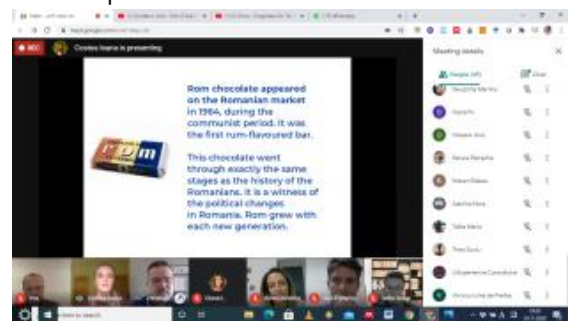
REC

Costea Ioana is presenting

Rom chocolate appeared on the Romanian market in 1964, during the communist period. It was the first rum-flavoured bar.

This chocolate went through exactly the same stages as the history of the Romanians. It is a witness of the political changes in Romania. Rom grew with each new generation.

rom

Meeting details

People

Chat

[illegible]